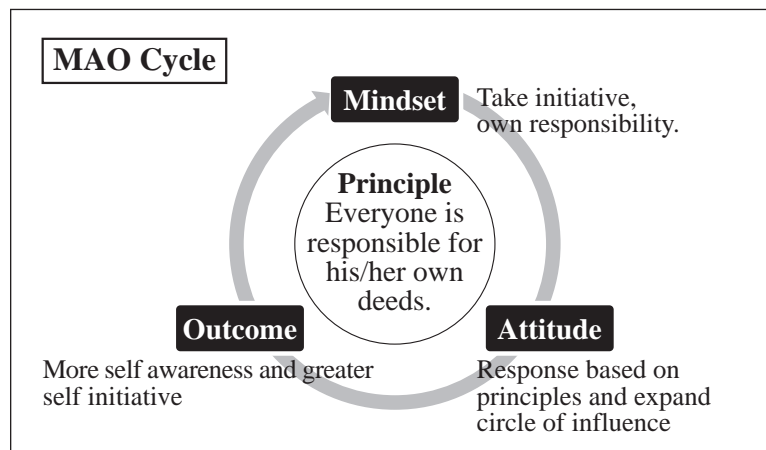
MAO Cycle

Mindset

Take initiative, own responsibility.

Principle
Everyone is responsible for his/her own deeds.

Outcome

More self awareness and greater self initiative

Attitude

Response based on principles and expand circle of influence